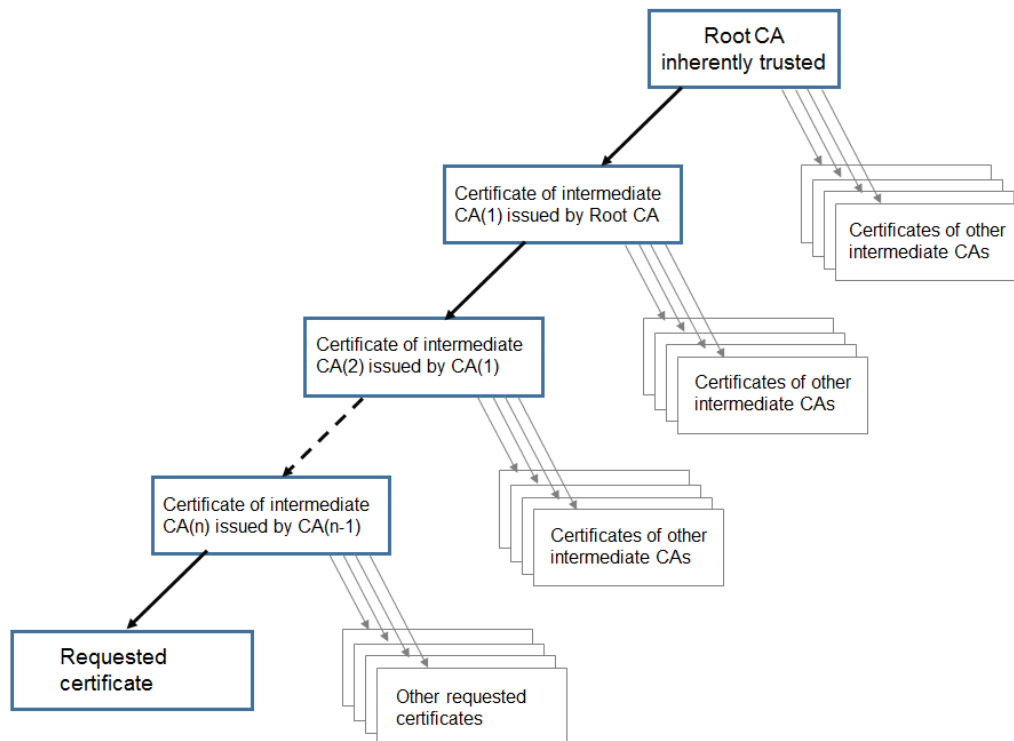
Root CA
inherently trusted

Certificate of intermediate CA(1) issued by Root CA

Certificates of other intermediate CAs

Certificate of intermediate CA(2) issued by CA(1)

Certificates of other intermediate CAs

Certificate of intermediate CA(n) issued by CA(n-1)

Certificates of other intermediate CAs

Requested certificate

Other requested certificates